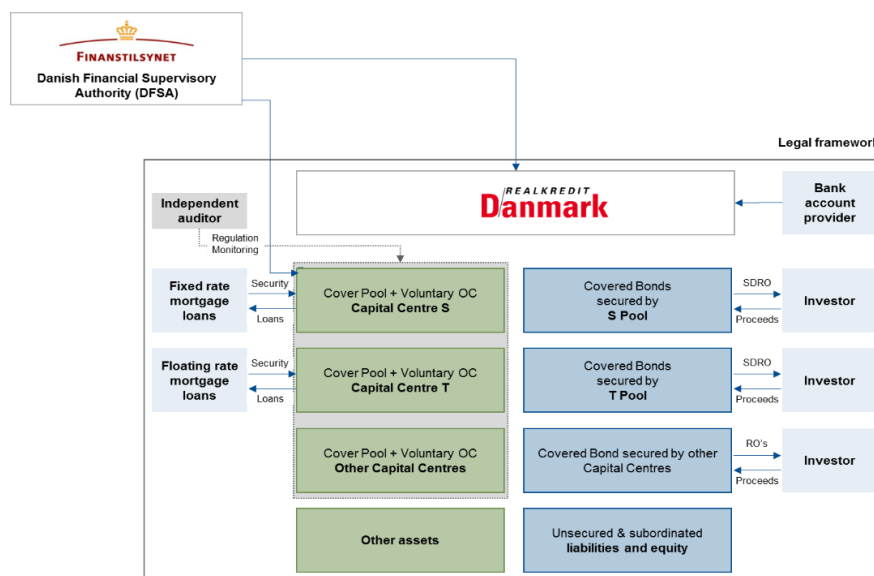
FINANSTILSYNET
Danish Financial Supervisory Authority (DFSA)

Legal framework

REALKREDIT
Danmark

Bank account provider

Independent auditor

Regulation
Monitoring

Fixed rate mortgage loans

Security
Loans

Cover Pool + Voluntary OC
Capital Centre S

Covered Bonds secured by
S Pool

SDRO
Proceeds

Investor

Floating rate mortgage loans

Security
Loans

Cover Pool + Voluntary OC
Capital Centre T

Covered Bonds secured by
T Pool

SDRO
Proceeds

Investor

Cover Pool + Voluntary OC
Other Capital Centres

Covered Bond secured by other Capital Centres

RO's
Proceeds

Investor

Other assets

Unsecured & subordinated
liabilities and equity